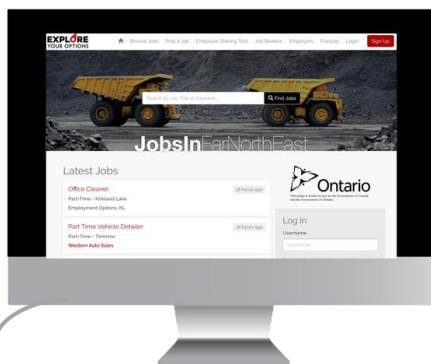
EXPLORE YOUR OPTIONS

Browse Jobs Post a Job Employee Sharing Tool Job Seekers Employers Français Login Sign Up

Search by Job Title or Keyword

Find Jobs

JobsInFarNorthEast

Latest Jobs

Office Cleaner
18 hours ago
Part-Time - Kirkland Lake
Employment Options, KL

Part Time Vehicle Detailer
18 hours ago
Part-Time - Timmins
Western Auto Sales

Ontario
This project is funded in part by the Government of Canada and the Government of Ontario.

Log In
Username
Username